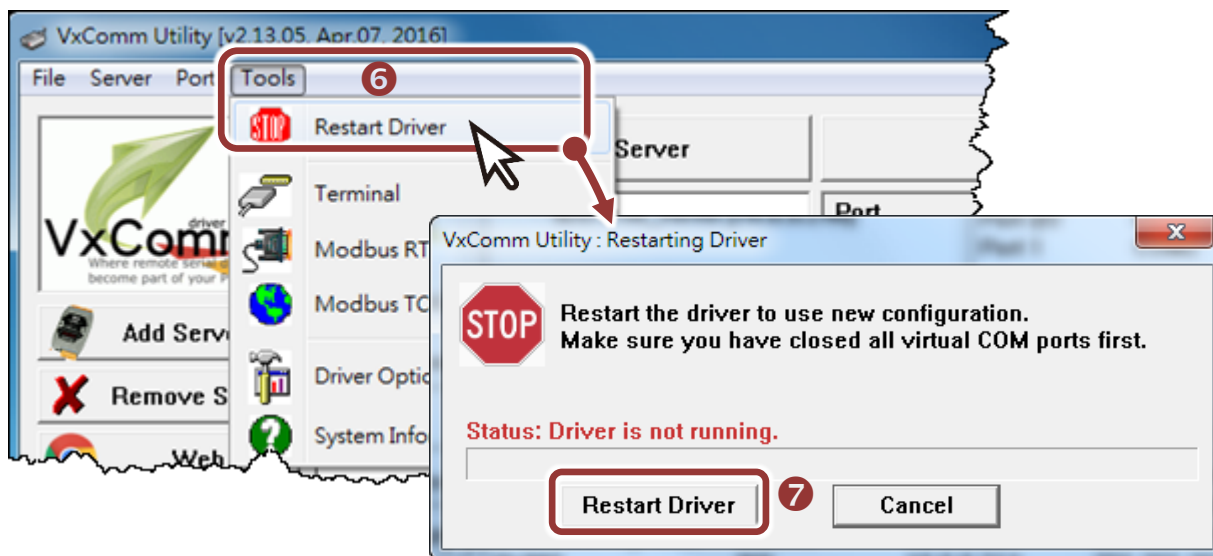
VxComm Utility [v2.13.05, Apr.07, 2016]

File Server Port Tools

6

STOP Restart Driver

Server

Terminal

Port

Modbus RT

Modbus TC

Driver Optio

System Info

VxComm
driver
Where remote serial
become part of your

Add Serv

Remove S

Web

VxComm Utility : Restarting Driver

STOP

Restart the driver to use new configuration.
Make sure you have closed all virtual COM ports first.

Status: Driver is not running.

Restart Driver

7

Cancel